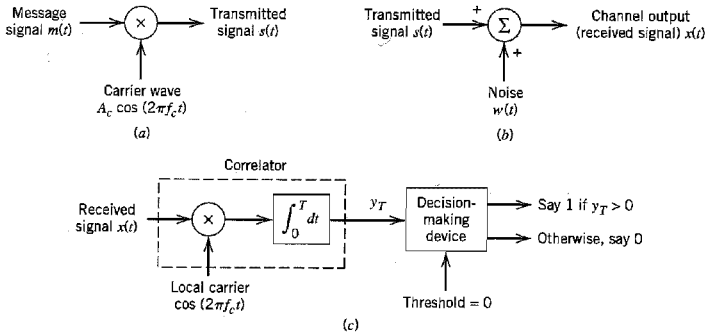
Message signal $m(t)$

$\times$

Transmitted signal $s(t)$

Carrier wave $A_c \cos(2\pi f_c t)$

(a)

Transmitted signal $s(t)$

+

$\Sigma$

+

Channel output (received signal) $x(t)$

Noise $w(t)$

(b)

Correlator

Received signal $x(t)$

$\times$

$\int_0^T dt$

$y_T$

Decision-making device

Say 1 if $y_T > 0$

Otherwise, say 0

Local carrier $\cos(2\pi f_c t)$

Threshold = 0

(c)